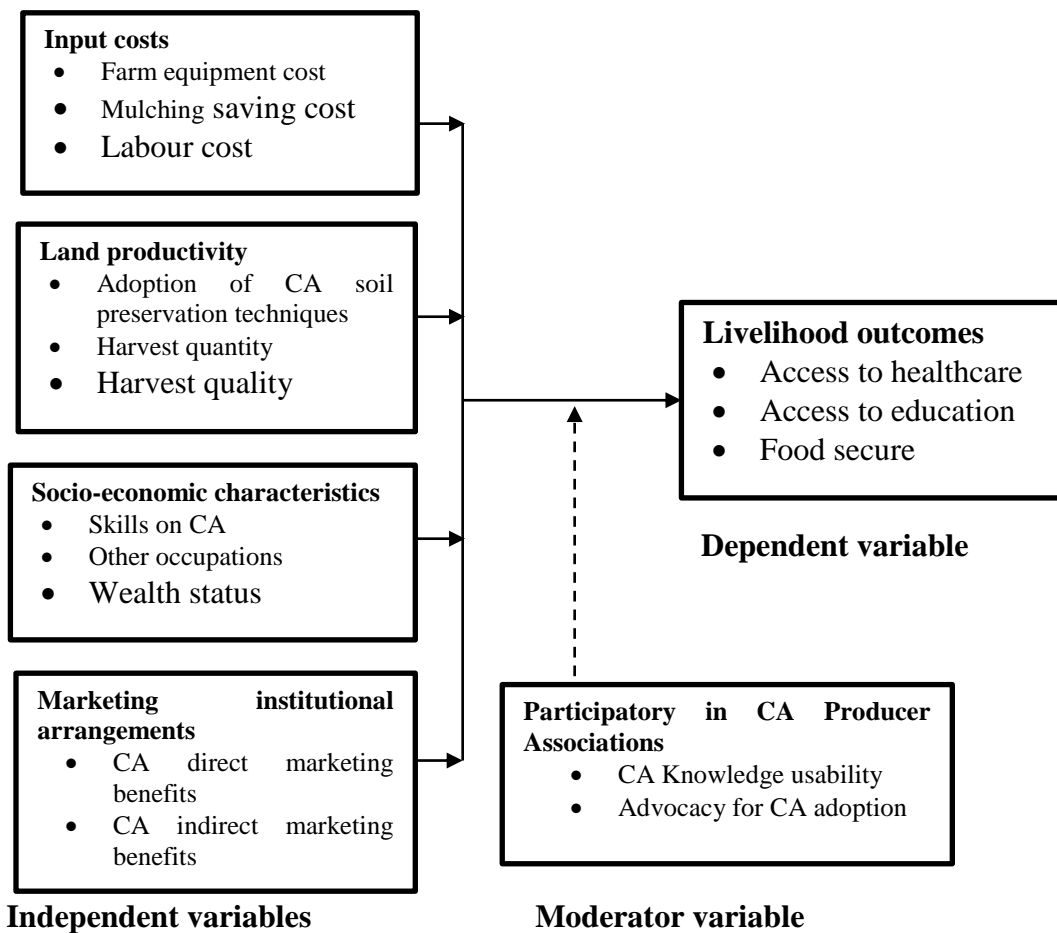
**Input costs**
- Farm equipment cost
- Mulching saving cost
- Labour cost

**Land productivity**
- Adoption of CA soil preservation techniques
- Harvest quantity
- Harvest quality

**Socio-economic characteristics**
- Skills on CA
- Other occupations
- Wealth status

**Marketing institutional arrangements**
- CA direct marketing benefits
- CA indirect marketing benefits

**Independent variables**

**Livelihood outcomes**
- Access to healthcare
- Access to education
- Food secure

**Dependent variable**

**Participatory in CA Producer Associations**
- CA Knowledge usability
- Advocacy for CA adoption

**Moderator variable**